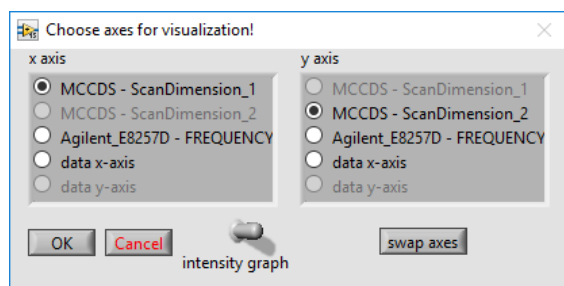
Choose axes for visualization!

x axis
MCCDS - ScanDimension_1
MCCDS - ScanDimension_2
Agilent_E8257D - FREQUENCY
data x-axis
data y-axis

y axis
MCCDS - ScanDimension_1
MCCDS - ScanDimension_2
Agilent_E8257D - FREQUENCY
data x-axis
data y-axis

OK
Cancel
intensity graph
swap axes